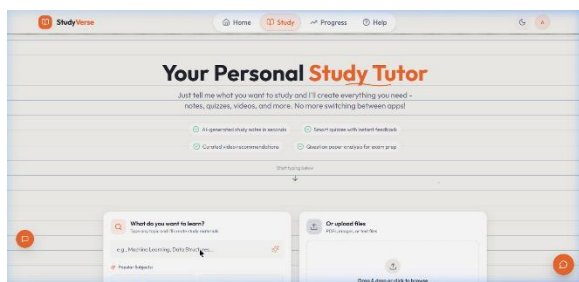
StudyVerse

Home Study Progress Help

A

Your Personal Study Tutor

Just tell me what you want to study and I'll create everything you need - notes, quizzes, videos, and more. No more switching between apps!

AI-generated study notes in seconds
Smart quizzes with instant feedback
Curated video recommendations
Question paper analysis for exam prep

Start typing below

What do you want to learn?
Type any topic and I'll create study materials

e.g., Machine Learning, Data Structures...

Popular subjects

Or upload files
PDFs, images, or text files

Drag & drop or click to browse